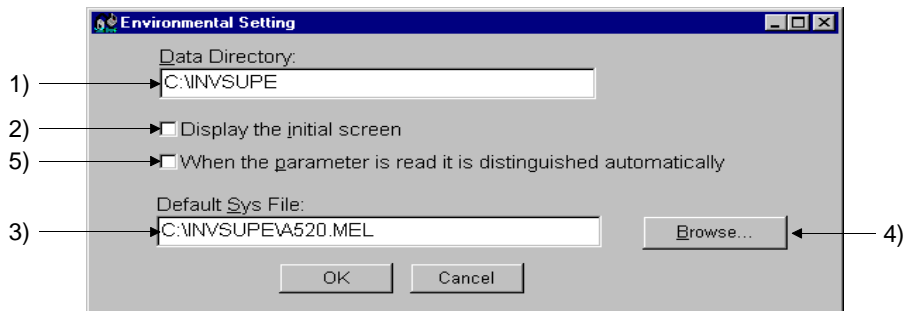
Environmental Setting

Data Directory:

1) C:\INVSUPE

2) Display the initial screen

5) When the parameter is read it is distinguished automatically

Default Sys File:

3) C:\INVSUPE\A520.MEL

Browse... 4)

OK

Cancel